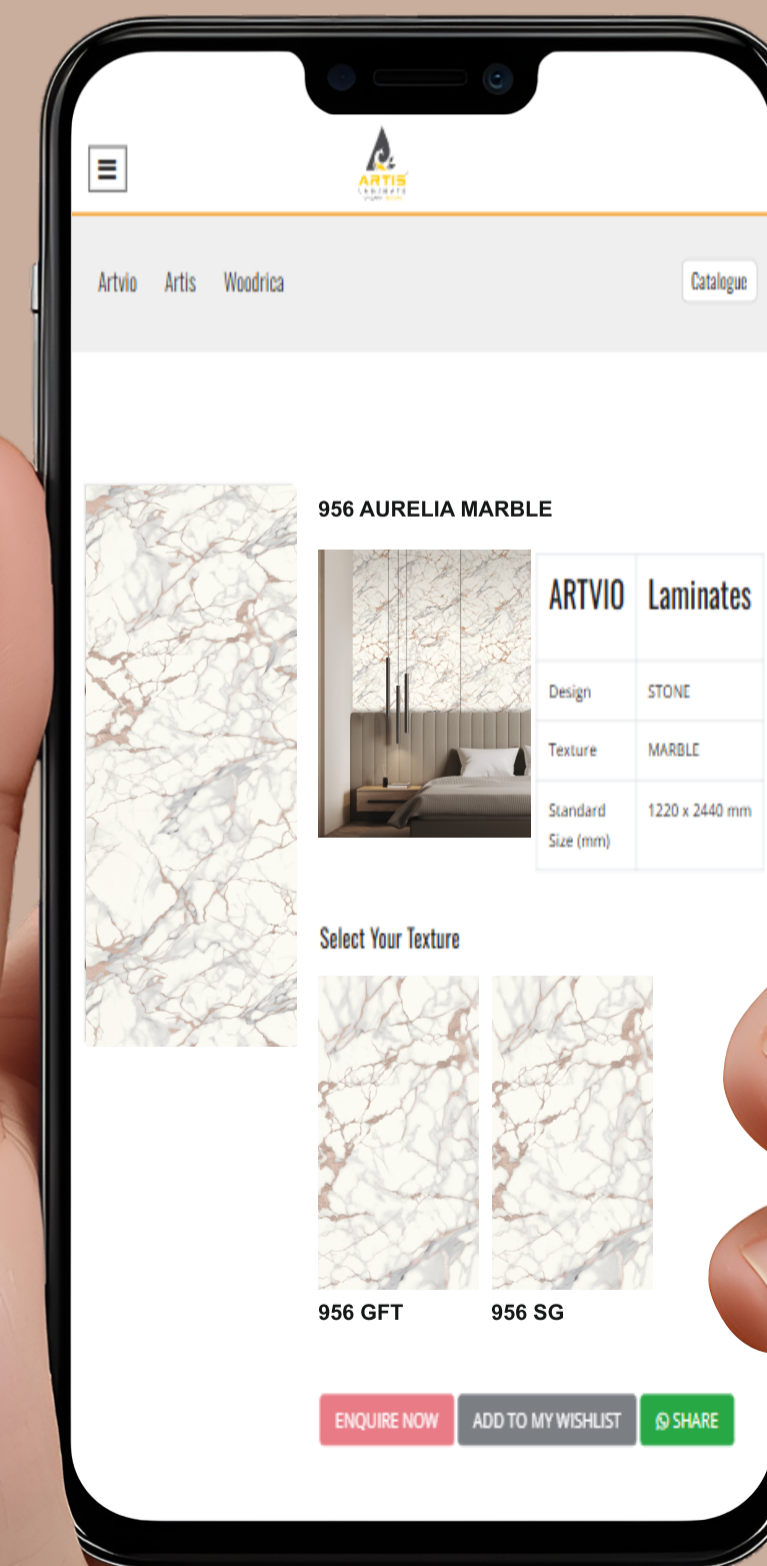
ARTIS
LAMINATES

Artvio Artis Woodrica

Catalogue

956 AURELIA MARBLE

| ARTVIO | Laminates |
|---|---|
| Design | STONE |
| Texture | MARBLE |
| Standard Size (mm) | 1220 x 2440 mm |

Select Your Texture

956 GFT

956 SG

ENQUIRE NOW

ADD TO MY WISHLIST

SHARE